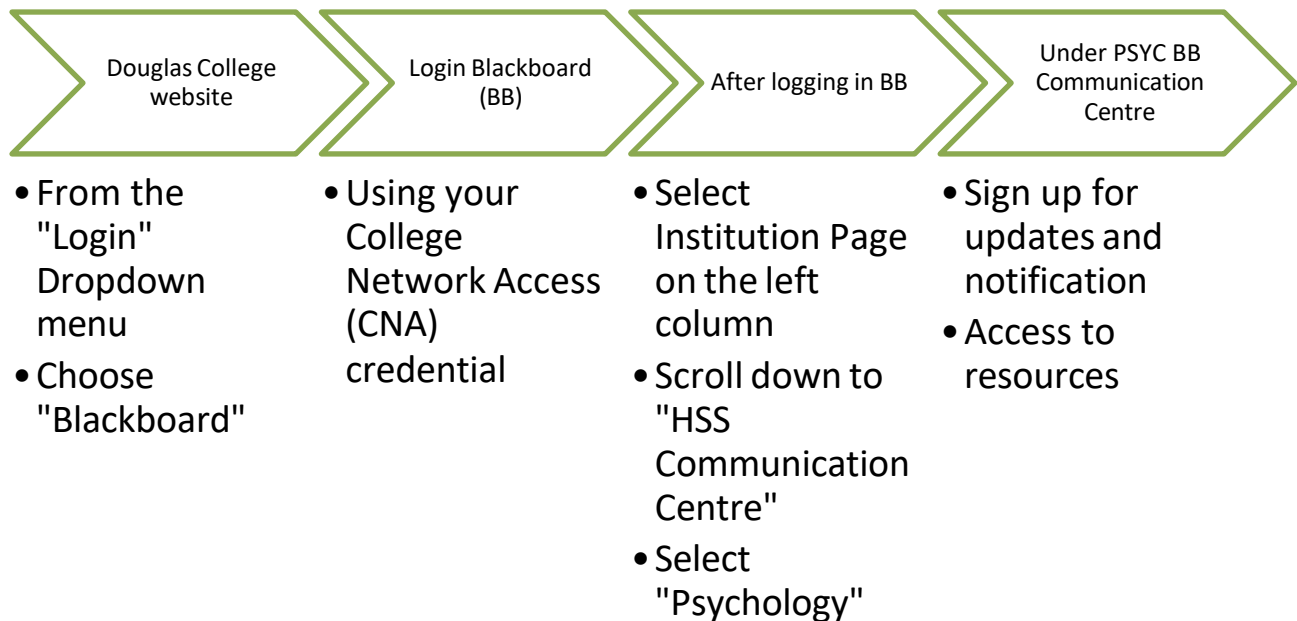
Douglas College website

- From the "Login" Dropdown menu
- Choose "Blackboard"

Login Blackboard (BB)

- Using your College Network Access (CNA) credential

After logging in BB

- Select Institution Page on the left column
- Scroll down to "HSS Communication Centre"
- Select "Psychology"

Under PSYC BB Communication Centre

- Sign up for updates and notification
- Access to resources